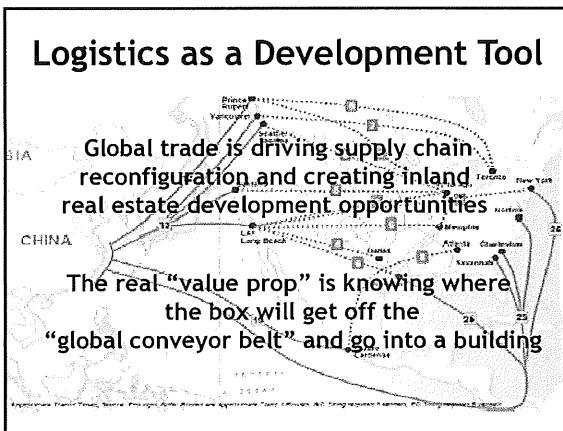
Logistics as a Development Tool

Prince Rupert
Vancouver
Seattle
Toronto
New York
Norfolk
Memphis
LA
Long Beach
Atlanta
Charleston
Savannah
SIA
CHINA
13
26
25

Global trade is driving supply chain reconfiguration and creating inland real estate development opportunities

The real "value prop" is knowing where the box will get off the "global conveyor belt" and go into a building

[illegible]